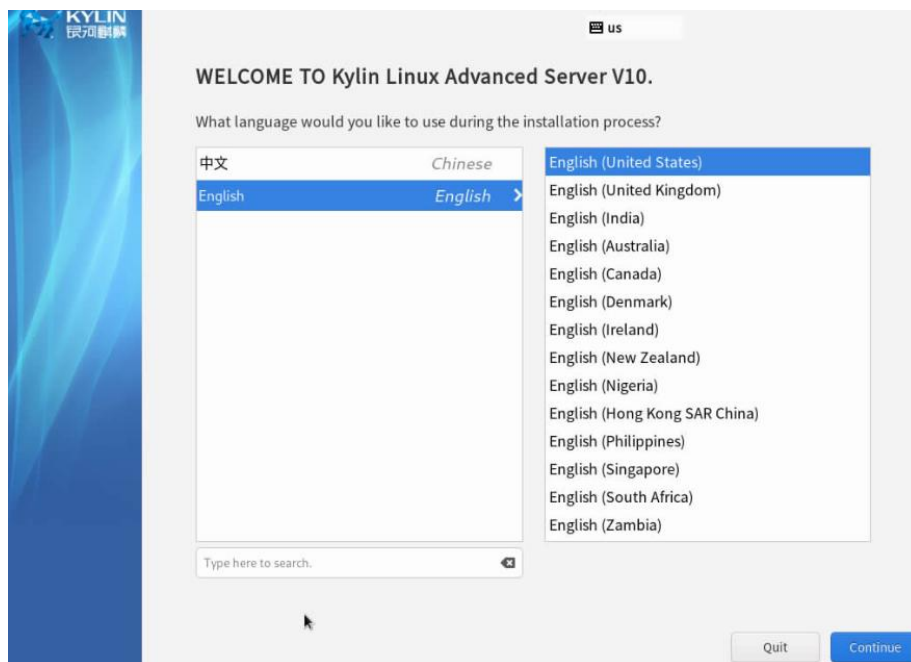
KYLIN
银河麒麟

us

WELCOME TO Kylin Linux Advanced Server V10.

What language would you like to use during the installation process?

| | |
|---|---|
| 中文 | Chinese |
| English | English |

English (United States)
English (United Kingdom)
English (India)
English (Australia)
English (Canada)
English (Denmark)
English (Ireland)
English (New Zealand)
English (Nigeria)
English (Hong Kong SAR China)
English (Philippines)
English (Singapore)
English (South Africa)
English (Zambia)

Type here to search.

Quit
Continue